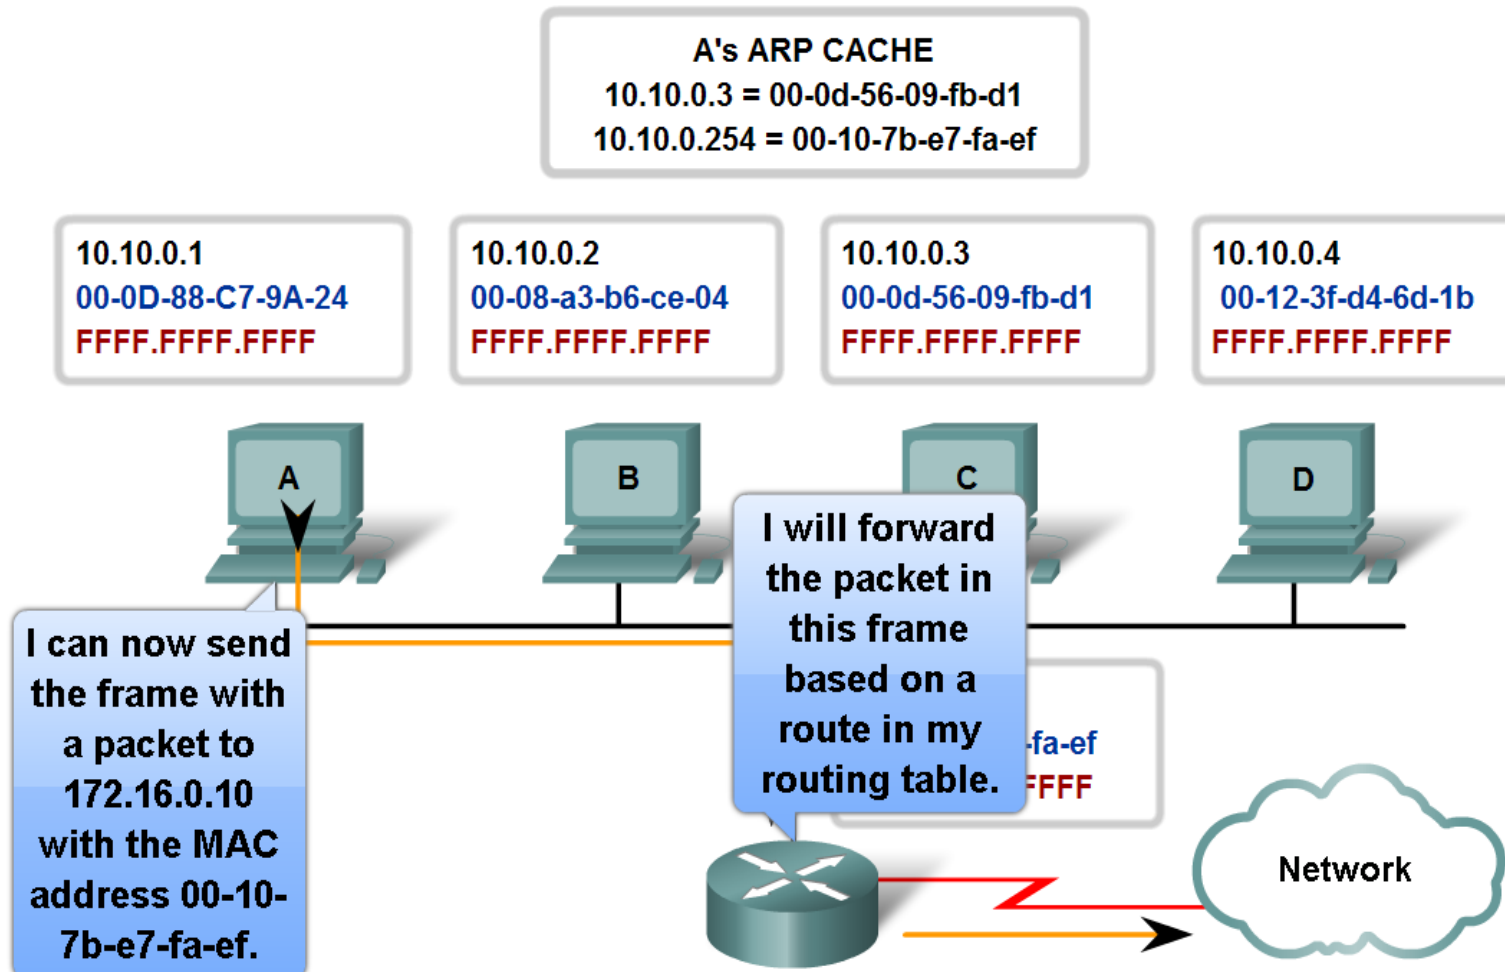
A's ARP CACHE
10.10.0.3 = 00-0d-56-09-fb-d1
10.10.0.254 = 00-10-7b-e7-fa-ef

10.10.0.1
00-0D-88-C7-9A-24
FFFF.FFFF.FFFF

10.10.0.2
00-08-a3-b6-ce-04
FFFF.FFFF.FFFF

10.10.0.3
00-0d-56-09-fb-d1
FFFF.FFFF.FFFF

10.10.0.4
00-12-3f-d4-6d-1b
FFFF.FFFF.FFFF

A

B

C

D

I will forward the packet in this frame based on a route in my routing table.

-fa-ef
FFFF

I can now send the frame with a packet to 172.16.0.10 with the MAC address 00-10-7b-e7-fa-ef.

Network